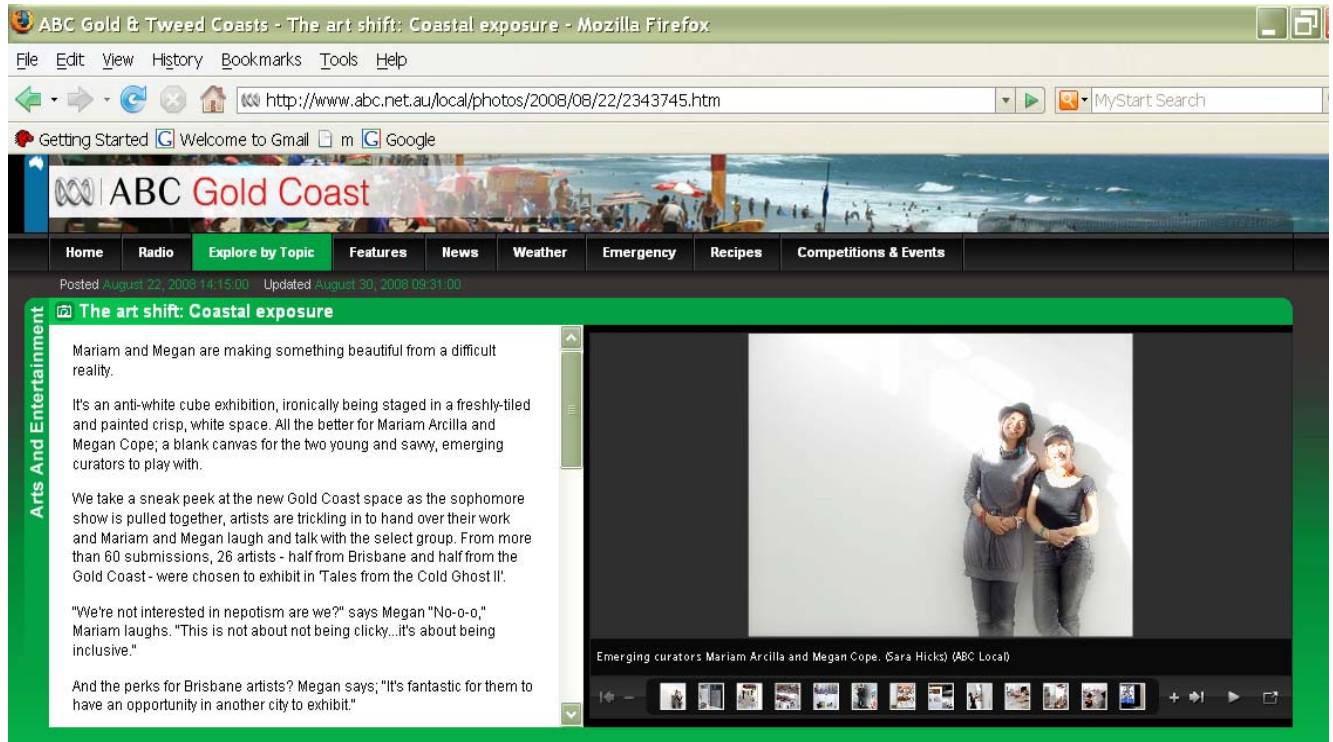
ABC Gold & Tweed Coasts - The art shift: Coastal exposure - Mozilla Firefox

File Edit View History Bookmarks Tools Help

http://www.abc.net.au/local/photos/2008/08/22/2343745.htm

MyStart Search

Getting Started Welcome to Gmail m Google

ABC Gold Coast

Home Radio Explore by Topic Features News Weather Emergency Recipes Competitions & Events

Posted August 22, 2008 14:15:00 Updated August 30, 2008 09:31:00

Arts And Entertainment

The art shift: Coastal exposure

Mariam and Megan are making something beautiful from a difficult reality.

It's an anti-white cube exhibition, ironically being staged in a freshly-tiled and painted crisp, white space. All the better for Mariam Arcilla and Megan Cope; a blank canvas for the two young and savvy, emerging curators to play with.

We take a sneak peek at the new Gold Coast space as the sophomore show is pulled together, artists are trickling in to hand over their work and Mariam and Megan laugh and talk with the select group. From more than 60 submissions, 26 artists - half from Brisbane and half from the Gold Coast - were chosen to exhibit in 'Tales from the Cold Ghost II'.

"We're not interested in nepotism are we?" says Megan "No-o-o," Mariam laughs. "This is not about not being clicky...it's about being inclusive."

And the perks for Brisbane artists? Megan says; "It's fantastic for them to have an opportunity in another city to exhibit."

Emerging curators Mariam Arcilla and Megan Cope. (Sara Hicks) (ABC Local)